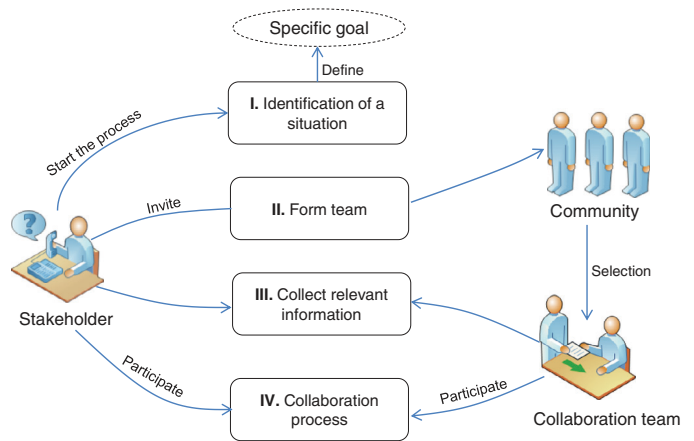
Specific goal

Define

I. Identification of a situation

Start the process

Invite

II. Form team

Community

Selection

Stakeholder

III. Collect relevant information

Participate

IV. Collaboration process

Participate

Collaboration team